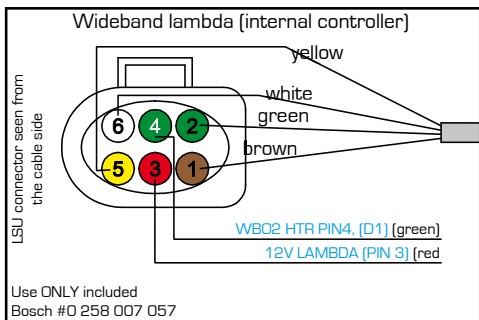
Wideband lambda (internal controller)

LSU connector seen from the cable side

yellow

white

green

brown

6 4 2

5 3 1

WBO2 HTR PIN4, (D1) (green)

12V LAMBDA (PIN 3) (red

Use ONLY included
Bosch #0 258 007 057